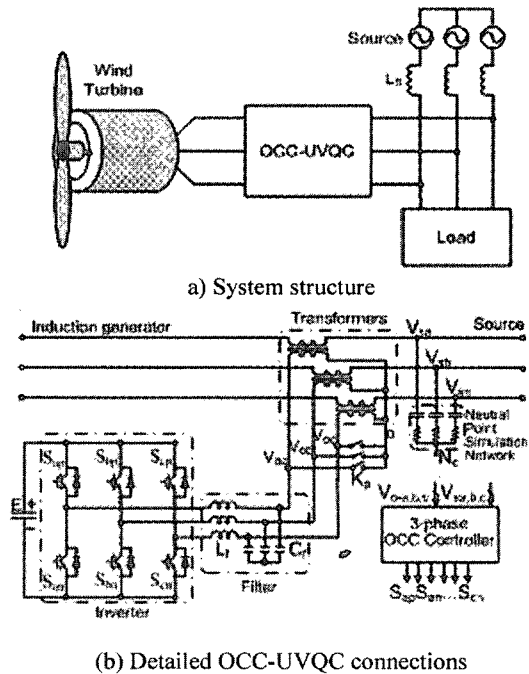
Wind Turbine

Source

$L_s$

OCC-UVQC

Load

a) System structure

Induction generator

Transformers

$V_{sa}$

Source

$V_{sb}$

$V_{sc}$

Neutral Point Simulation Network

$N_c$

$S_{ap}$

$S_{bp}$

$S_{cp}$

$E$

$V_{oa}$

$V_{oc}$

$V_{ob}$

$K_a$

$V_{o\,a,b,c}$

$V_{s\,a,b,c}$

3-phase OCC Controller

$L_f$

$C_f$

$S_{an}$

$S_{bn}$

$S_{cn}$

Filter

Inverter

$S_{ap}S_{an}...S_{cn}$

(b) Detailed OCC-UVQC connections